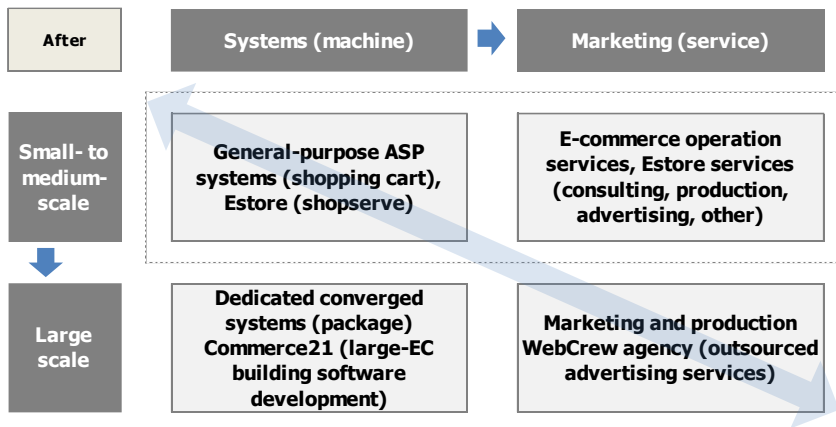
After

Systems (machine)

Marketing (service)

Small- to medium-scale

General-purpose ASP systems (shopping cart), Estore (shopserve)

E-commerce operation services, Estore services (consulting, production, advertising, other)

Large scale

Dedicated converged systems (package) Commerce21 (large-EC building software development)

Marketing and production WebCrew agency (outsourced advertising services)